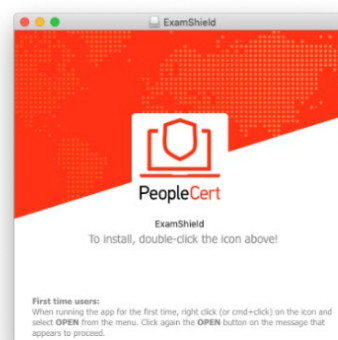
ExamShield

PeopleCert

ExamShield
To install, double-click the icon above!

First time users:
When running the app for the first time, right click (or cmd+click) on the icon and select OPEN from the menu. Click again the OPEN button on the message that appears to proceed.